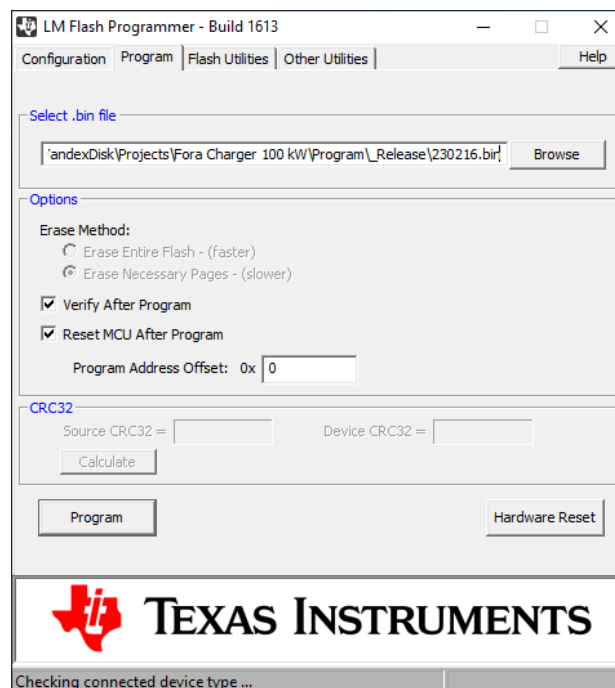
LM Flash Programmer - Build 1613

Configuration Program Flash Utilities Other Utilities Help

Select .bin file

'andexDisk\Projects\Fora Charger 100 kW\Program\_Release\230216.bir Browse

Options

Erase Method:

Erase Entire Flash - (faster)

Erase Necessary Pages - (slower)

Verify After Program

Reset MCU After Program

Program Address Offset: 0x 0

CRC32

Source CRC32 =

Device CRC32 =

Calculate

Program

Hardware Reset

TEXAS INSTRUMENTS

Checking connected device type ...